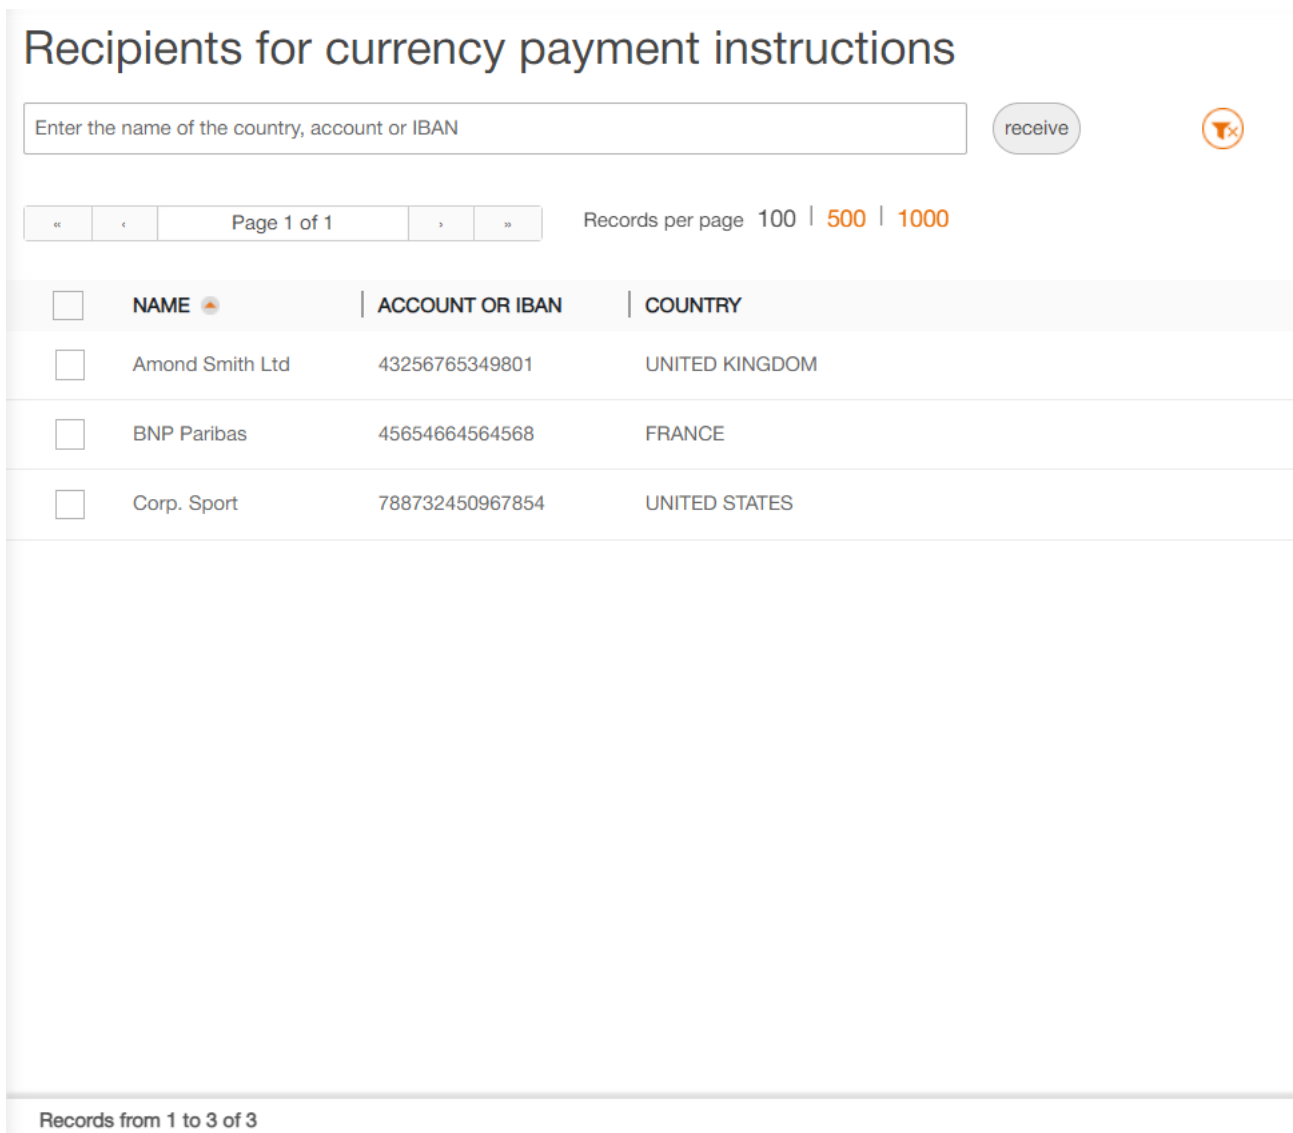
Recipients for currency payment instructions

Enter the name of the country, account or IBAN

receive

« ‹ Page 1 of 1 › »

Records per page 100 | 500 | 1000

| NAME | ACCOUNT OR IBAN | COUNTRY |
|---|---|---|
| Amond Smith Ltd | 43256765349801 | UNITED KINGDOM |
| BNP Paribas | 45654664564568 | FRANCE |
| Corp. Sport | 788732450967854 | UNITED STATES |

Records from 1 to 3 of 3